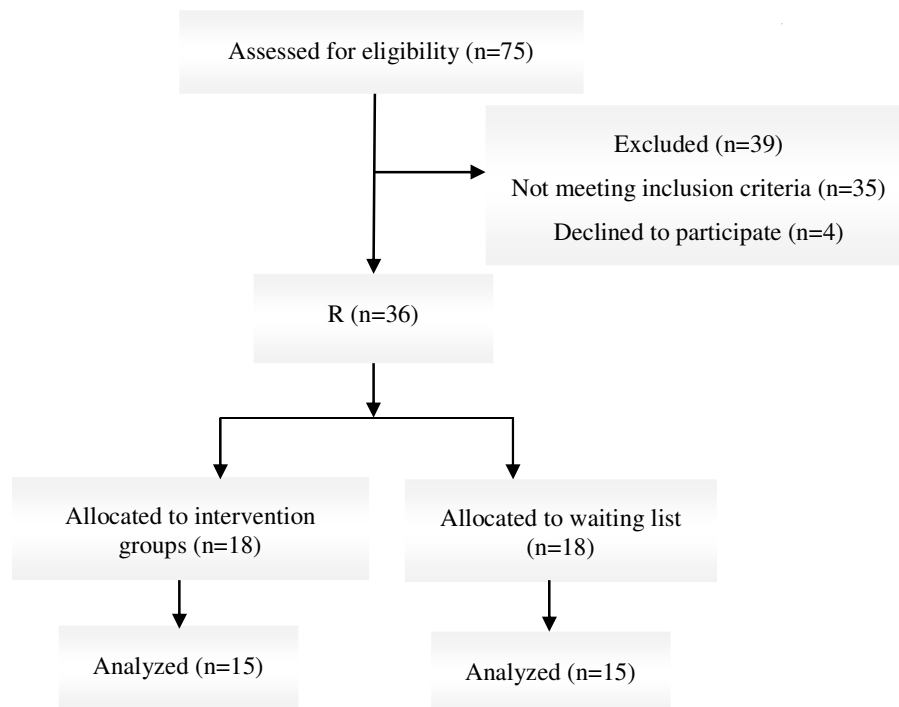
Assessed for eligibility (n=75)

Excluded (n=39)
Not meeting inclusion criteria (n=35)
Declined to participate (n=4)

R (n=36)

Allocated to intervention groups (n=18)

Allocated to waiting list (n=18)

Analyzed (n=15)

Analyzed (n=15)